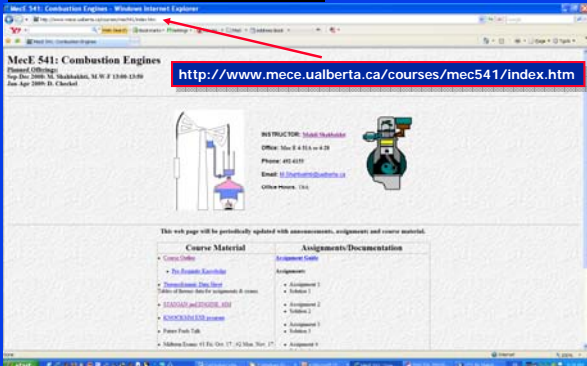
MecE 541: Combustion Engines - Windows Internet Explorer

http://www.mece.ualberta.ca/courses/mec541/index.htm

MecE 541: Combustion Engines

Planned Offerings:
Sep-Dec 2008: M. Shahbakhti, M W F 13:00-13:50
Jan-Apr 2009: D. Checkel

INSTRUCTOR: Mahdi Shahbakhti

Office: Mec E 4-51A or 4-28

Phone: 492-6155

Email: M.Shahbakhti@ualberta.ca

Office Hours: TBA

This web page will be periodically updated with announcements, assignment and course material.

| Course Material | Assignments/Documentation |
|---|---|
| • Course Outline<br>• Pre-Requisite Knowledge<br>• Thermodynamic Data Sheet Tables of thermo data for assignments & exams.<br>• STANJAN and ENGINE_SIM<br>• KNOCKSIM.EXE program<br>• Future Fuels Talk<br>• Midterm Exams: #1 Fri. Oct. 17 ; #2 Mon. Nov. 17 | Assignment Guide<br>Assignments:<br>• Assignment 1<br>• Solution 1<br>• Assignment 2<br>• Solution 2<br>• Assignment 3<br>• Solution 3<br>• Assignment 4 |

Done    Internet